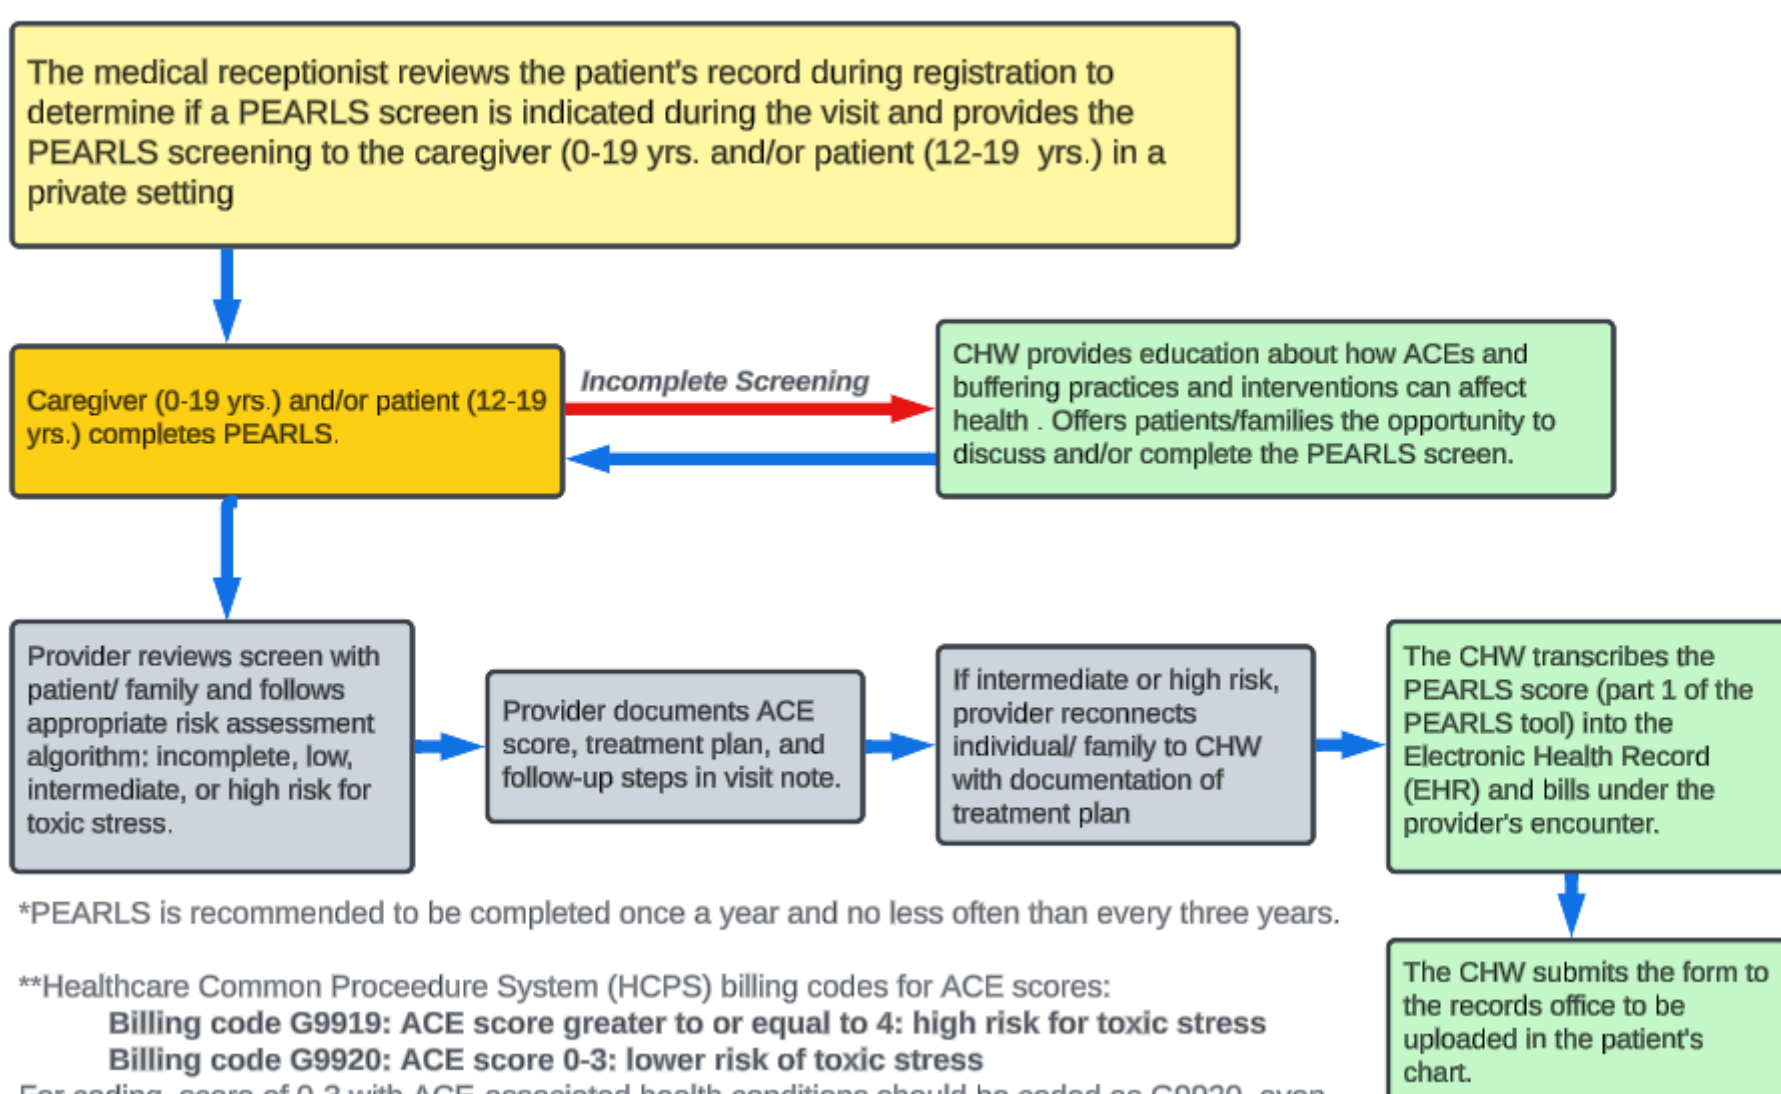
The medical receptionist reviews the patient's record during registration to determine if a PEARLS screen is indicated during the visit and provides the PEARLS screening to the caregiver (0-19 yrs. and/or patient (12-19 yrs.) in a private setting

Caregiver (0-19 yrs.) and/or patient (12-19 yrs.) completes PEARLS.

Incomplete Screening

CHW provides education about how ACEs and buffering practices and interventions can affect health . Offers patients/families the opportunity to discuss and/or complete the PEARLS screen.

Provider reviews screen with patient/ family and follows appropriate risk assessment algorithm: incomplete, low, intermediate, or high risk for toxic stress.

Provider documents ACE score, treatment plan, and follow-up steps in visit note.

If intermediate or high risk, provider reconnects individual/ family to CHW with documentation of treatment plan

The CHW transcribes the PEARLS score (part 1 of the PEARLS tool) into the Electronic Health Record (EHR) and bills under the provider's encounter.

The CHW submits the form to the records office to be uploaded in the patient's chart.

*PEARLS is recommended to be completed once a year and no less often than every three years.

**Healthcare Common Proceedure System (HCPS) billing codes for ACE scores:
Billing code G9919: ACE score greater to or equal to 4: high risk for toxic stress
Billing code G9920: ACE score 0-3: lower risk of toxic stress
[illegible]